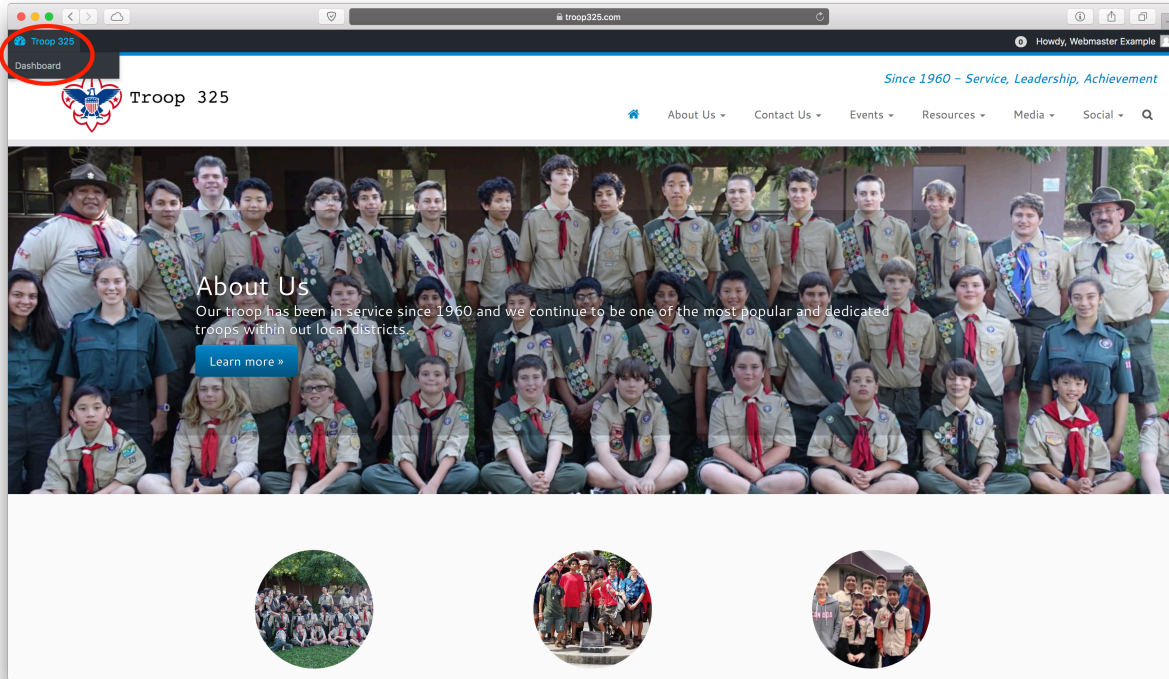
troop325.com

Troop 325

Dashboard

Howdy, Webmaster Example

Troop 325

Since 1960 – Service, Leadership, Achievement

About Us ▾ Contact Us ▾ Events ▾ Resources ▾ Media ▾ Social ▾

About Us

Our troop has been in service since 1960 and we continue to be one of the most popular and dedicated troops within out local districts.

Learn more »